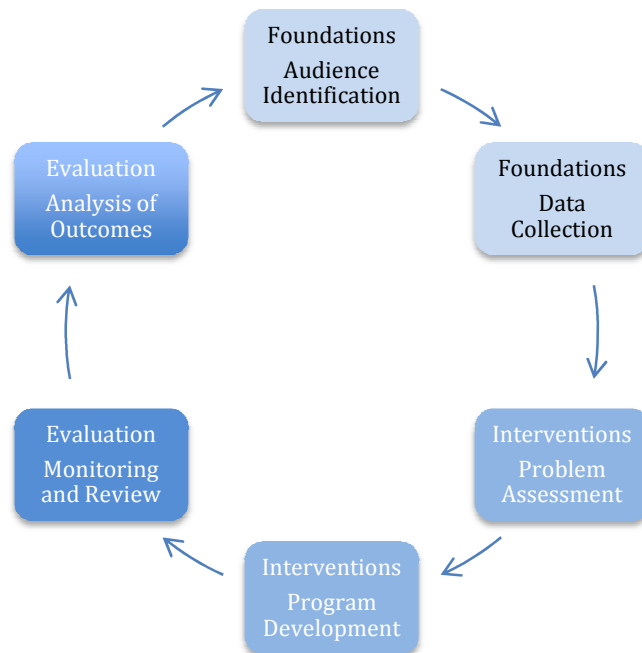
Foundations
Audience Identification

Foundations
Data Collection

Interventions
Problem Assessment

Interventions
Program Development

Evaluation
Monitoring and Review

Evaluation
Analysis of Outcomes